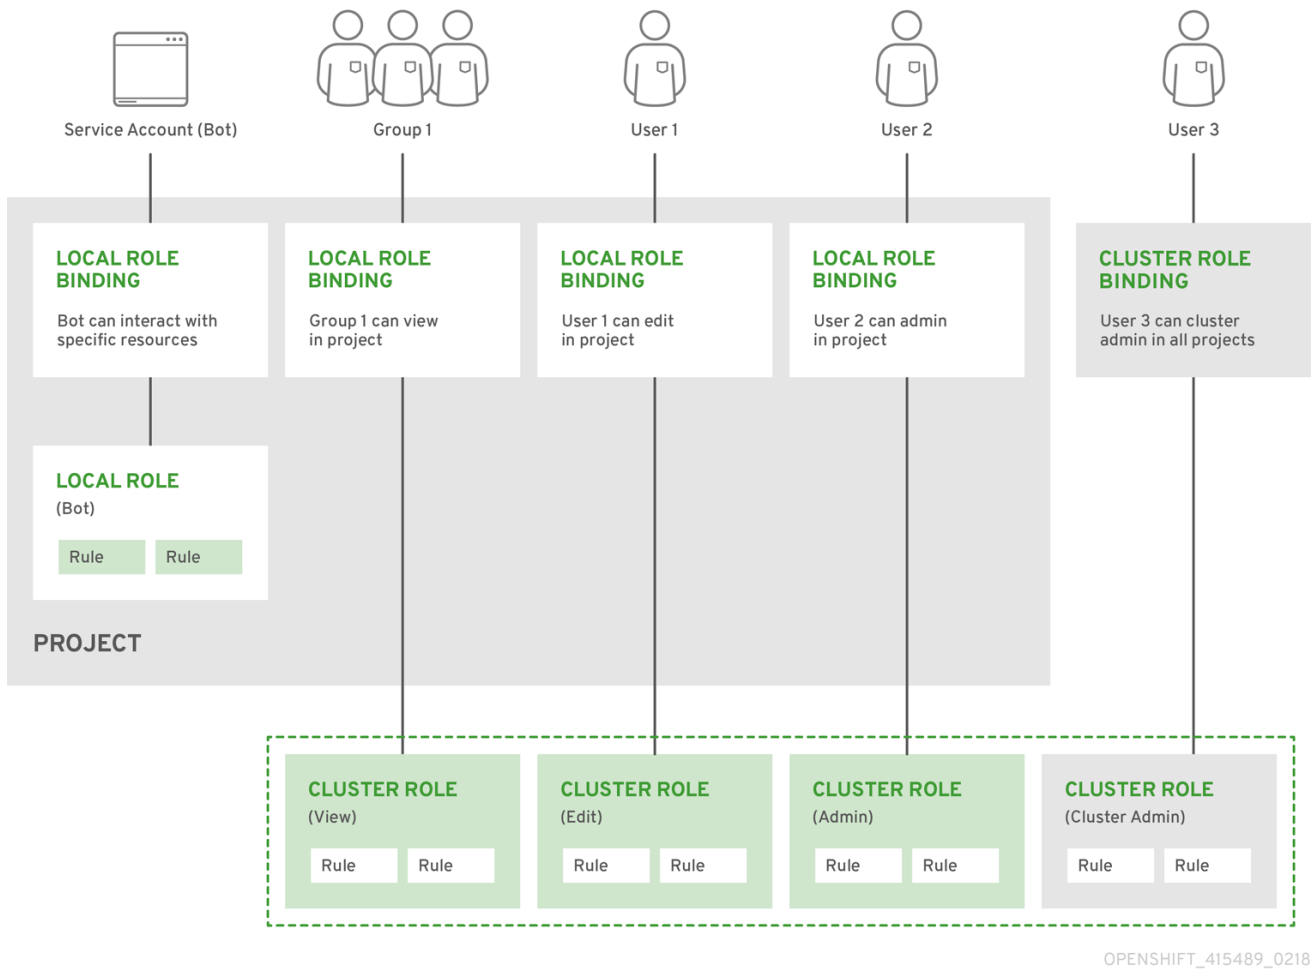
Service Account (Bot)

Group 1

User 1

User 2

User 3

LOCAL ROLE BINDING
Bot can interact with specific resources

LOCAL ROLE BINDING
Group 1 can view in project

LOCAL ROLE BINDING
User 1 can edit in project

LOCAL ROLE BINDING
User 2 can admin in project

CLUSTER ROLE BINDING
User 3 can cluster admin in all projects

LOCAL ROLE
(Bot)
Rule Rule

PROJECT

CLUSTER ROLE
(View)
Rule Rule

CLUSTER ROLE
(Edit)
Rule Rule

CLUSTER ROLE
(Admin)
Rule Rule

CLUSTER ROLE
(Cluster Admin)
Rule Rule

OPENSHIFT_415489_0218